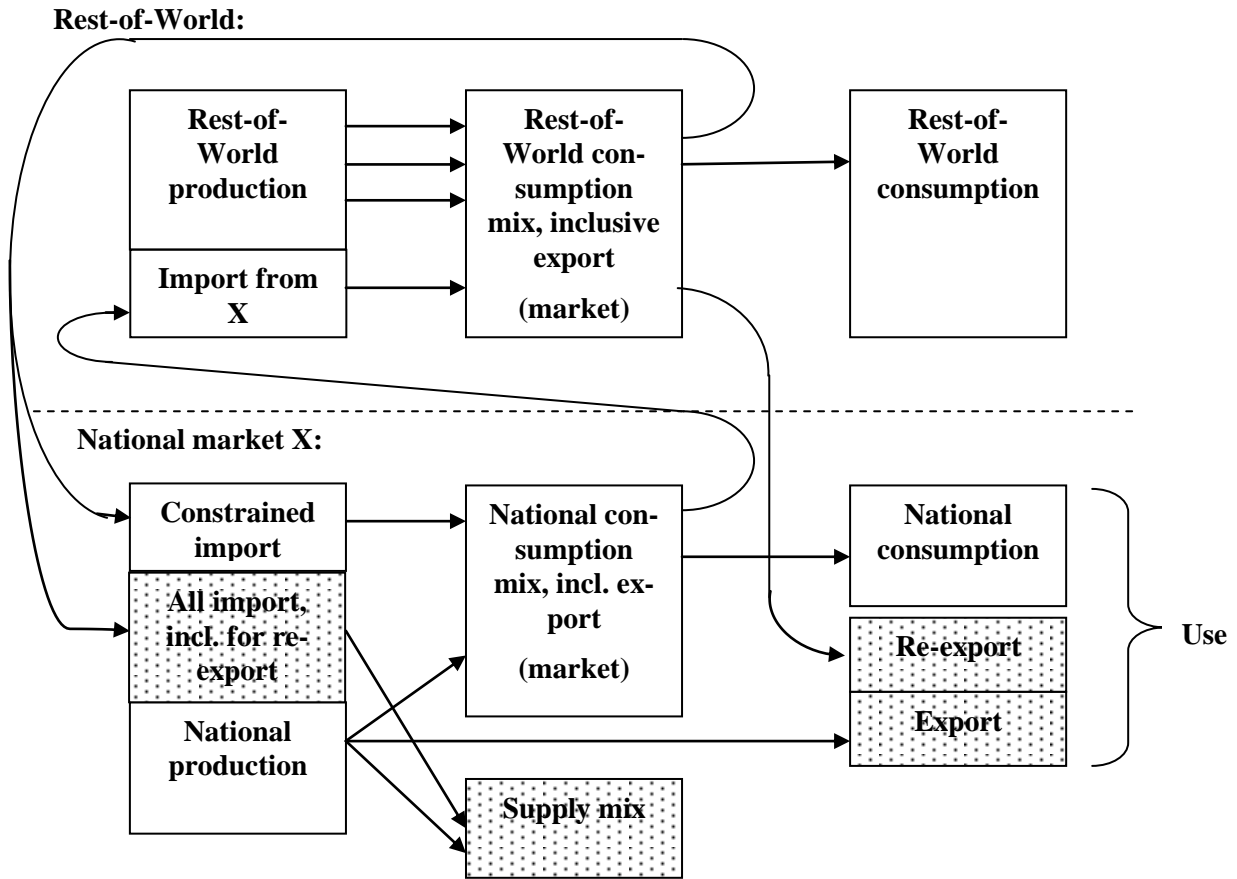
Rest-of-World:

Rest-of-World production

Import from X

Rest-of-World consumption mix, inclusive export

(market)

Rest-of-World consumption

National market X:

Constrained import

All import, incl. for re-export

National production

National consumption mix, incl. export

(market)

National consumption

Re-export

Export

Use

Supply mix